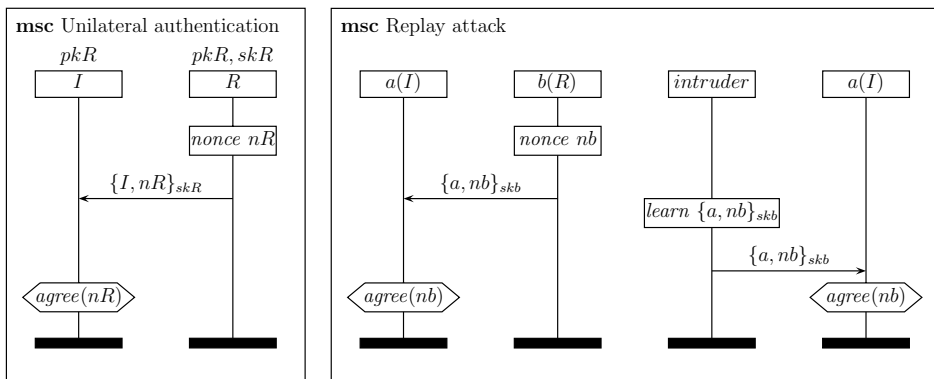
**msc** Unilateral authentication

$pkR$

$pkR, skR$

$I$

$R$

$nonce\ nR$

$\{I, nR\}_{skR}$

$agree(nR)$

**msc** Replay attack

$a(I)$

$b(R)$

$intruder$

$a(I)$

$nonce\ nb$

$\{a, nb\}_{skb}$

$learn\ \{a, nb\}_{skb}$

$\{a, nb\}_{skb}$

$agree(nb)$

$agree(nb)$